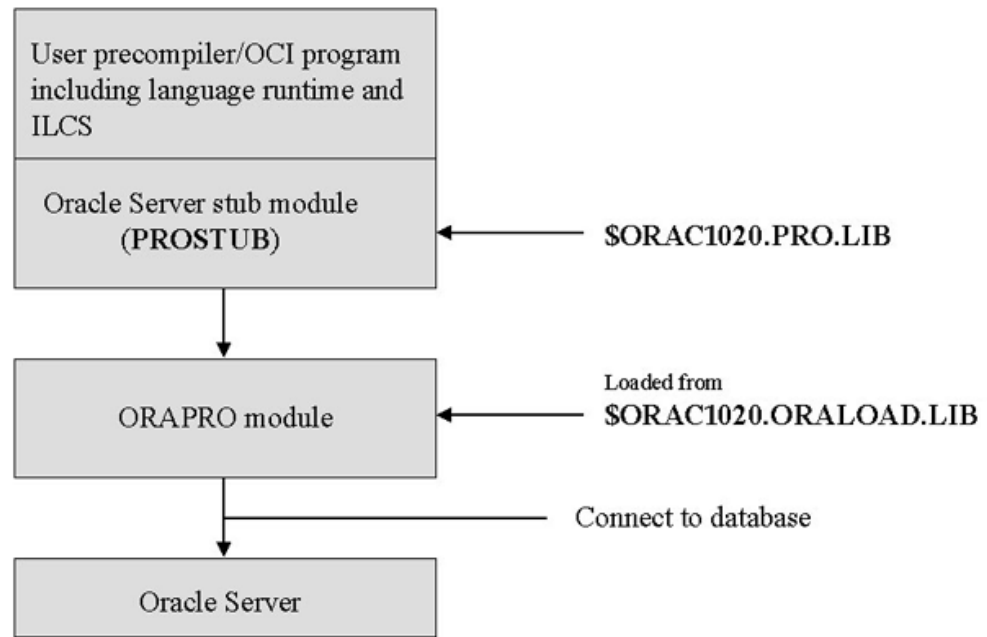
User precompiler/OCI program including language runtime and ILCS

Oracle Server stub module (PROSTUB)

$ORAC1020.PRO.LIB

ORAPRO module

Loaded from
$ORAC1020.ORALOAD.LIB

Connect to database

Oracle Server